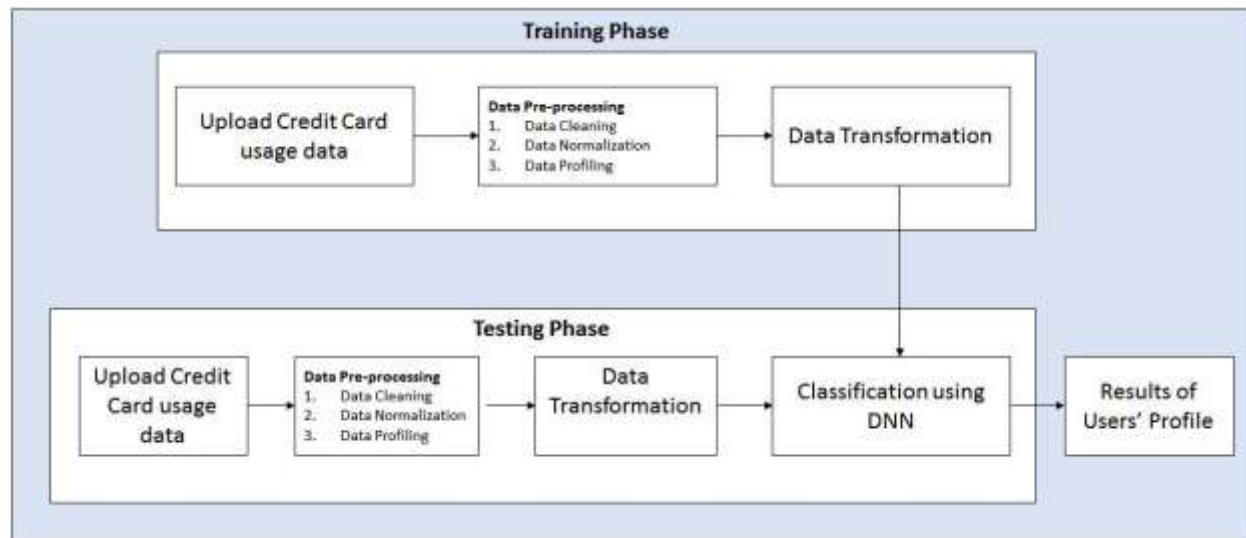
Training Phase

Upload Credit Card usage data

Data Pre-processing
1. Data Cleaning
2. Data Normalization
3. Data Profiling

Data Transformation

Testing Phase

Upload Credit Card usage data

Data Pre-processing
1. Data Cleaning
2. Data Normalization
3. Data Profiling

Data Transformation

Classification using DNN

Results of Users' Profile